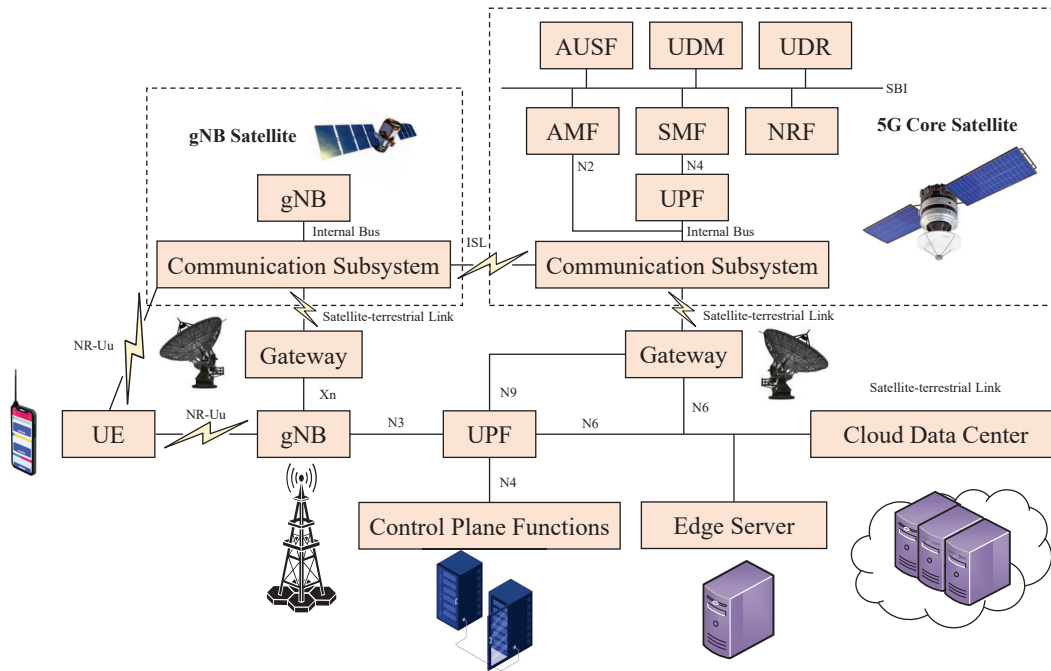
AUSF
UDM
UDR
SBI
AMF
SMF
NRF
5G Core Satellite
N2
N4
UPF
Internal Bus
gNB Satellite
gNB
Internal Bus
ISL
Communication Subsystem
Communication Subsystem
Satellite-terrestrial Link
Satellite-terrestrial Link
NR-Uu
Gateway
Gateway
N9
Xn
Satellite-terrestrial Link
N6
NR-Uu
UE
gNB
N3
UPF
N6
Cloud Data Center
N4
Control Plane Functions
Edge Server